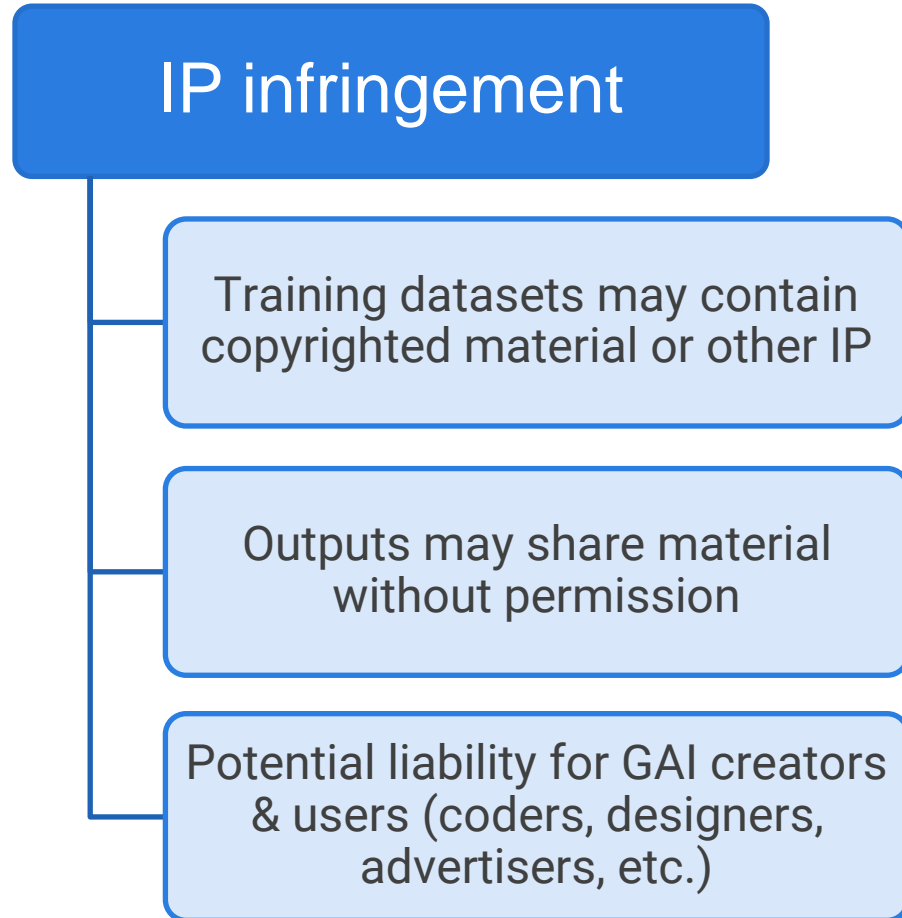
IP infringement

Training datasets may contain copyrighted material or other IP

Outputs may share material without permission

Potential liability for GAI creators & users (coders, designers, advertisers, etc.)